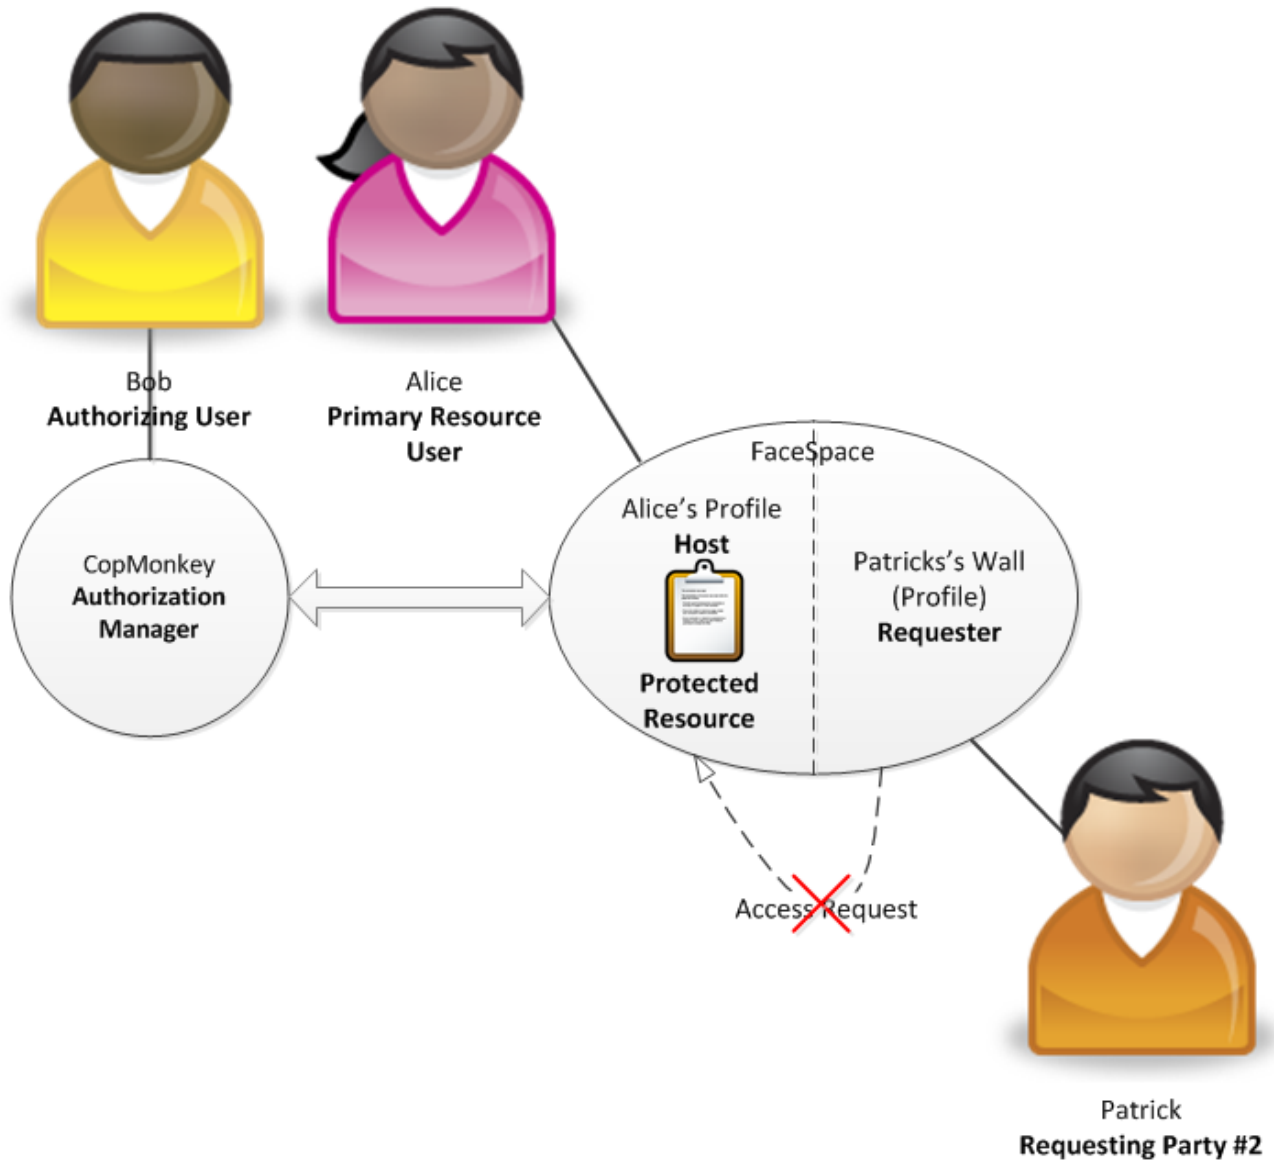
Bob
**Authorizing User**

Alice
**Primary Resource User**

CopMonkey
**Authorization Manager**

FaceSpace

Alice's Profile
**Host**

**Protected Resource**

Patricks's Wall
(Profile)
**Requester**

Access Request

Patrick
**Requesting Party #2**